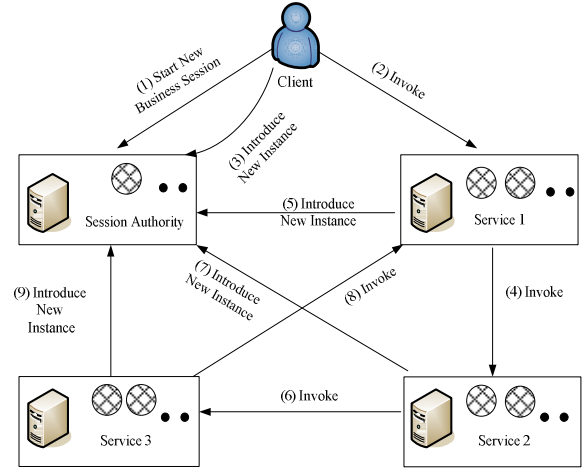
Client

(1) Start New Business Session

(2) Invoke

(3) Introduce New Instance

Session Authority

(5) Introduce New Instance

Service 1

(7) Introduce New Instance

(8) Invoke

(9) Introduce New Instance

(4) Invoke

(6) Invoke

Service 3

Service 2